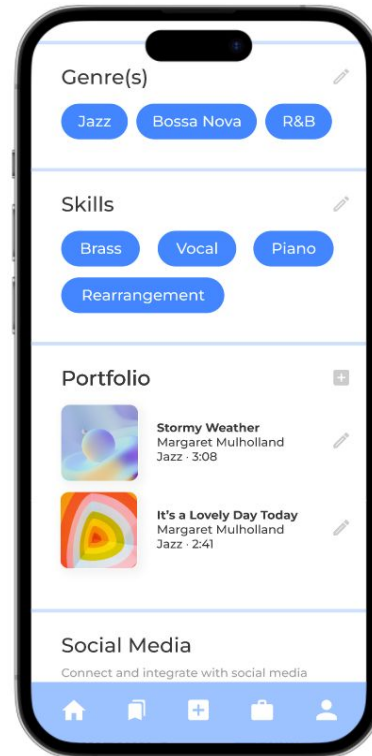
Genre(s)

Jazz
Bossa Nova
R&B

Skills

Brass
Vocal
Piano
Rearrangement

Portfolio

Stormy Weather
Margaret Mulholland
Jazz · 3:08

It's a Lovely Day Today
Margaret Mulholland
Jazz · 2:41

Social Media

Connect and integrate with social media